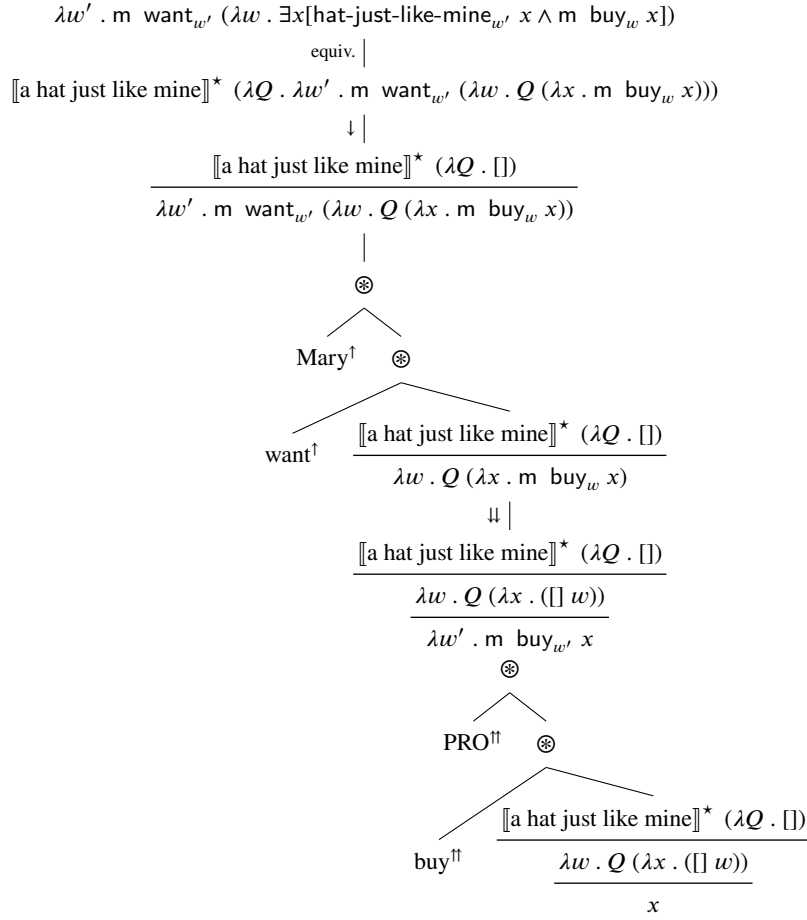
$\lambda w' . \mathsf{m}\ \mathsf{want}_{w'}\ (\lambda w . \exists x[\mathsf{hat\text{-}just\text{-}like\text{-}mine}_{w'}\ x \wedge \mathsf{m}\ \mathsf{buy}_w\ x])$

equiv.

$[\![\text{a hat just like mine}]\!]^\star\ (\lambda Q . \lambda w' . \mathsf{m}\ \mathsf{want}_{w'}\ (\lambda w . Q\ (\lambda x . \mathsf{m}\ \mathsf{buy}_w\ x)))$

$\downarrow$

$\frac{[\![\text{a hat just like mine}]\!]^\star\ (\lambda Q . [])}{\lambda w' . \mathsf{m}\ \mathsf{want}_{w'}\ (\lambda w . Q\ (\lambda x . \mathsf{m}\ \mathsf{buy}_w\ x))}$

$\circledast$

Mary$^\uparrow$ $\circledast$

want$^\uparrow$ $\frac{[\![\text{a hat just like mine}]\!]^\star\ (\lambda Q . [])}{\lambda w . Q\ (\lambda x . \mathsf{m}\ \mathsf{buy}_w\ x)}$

$\Downarrow$

$\frac{[\![\text{a hat just like mine}]\!]^\star\ (\lambda Q . [])}{\frac{\lambda w . Q\ (\lambda x . ([]\ w))}{\lambda w' . \mathsf{m}\ \mathsf{buy}_{w'}\ x}}$

$\circledast$

PRO$^{\uparrow\uparrow}$ $\circledast$

buy$^{\uparrow\uparrow}$ $\frac{[\![\text{a hat just like mine}]\!]^\star\ (\lambda Q . [])}{\frac{\lambda w . Q\ (\lambda x . ([]\ w))}{x}}$